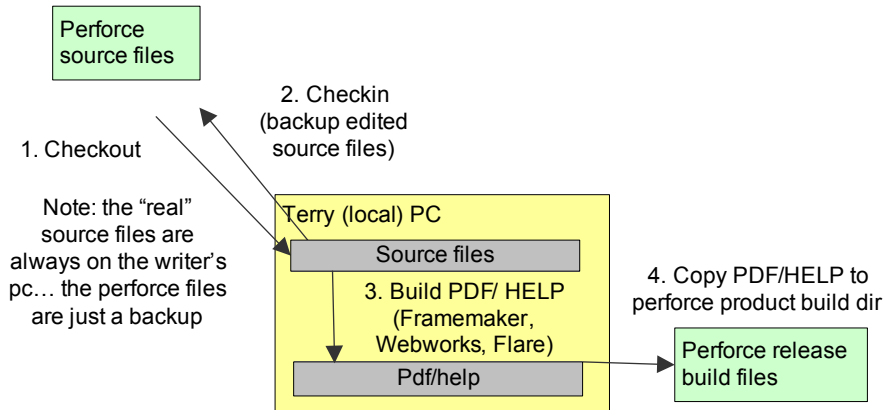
Perforce source files

2. Checkin (backup edited source files)

1. Checkout

Note: the “real” source files are always on the writer’s pc… the perforce files are just a backup

Terry (local) PC

Source files

3. Build PDF/ HELP (Framemaker, Webworks, Flare)

Pdf/help

4. Copy PDF/HELP to perforce product build dir

Perforce release build files